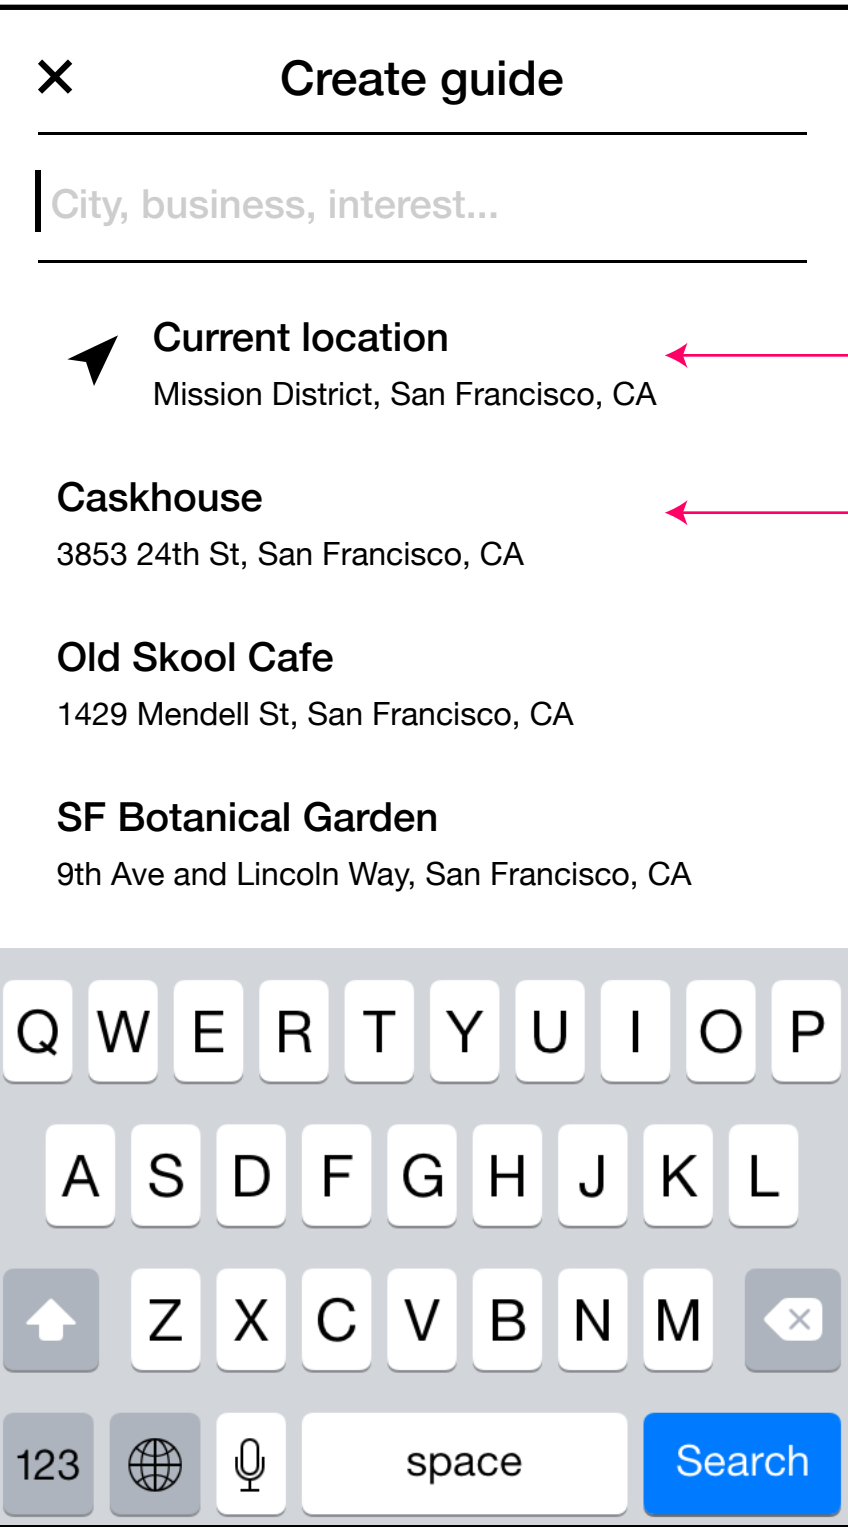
Create guide

City, business, interest...

Current location
Mission District, San Francisco, CA

Caskhouse
3853 24th St, San Francisco, CA

Old Skool Cafe
1429 Mendell St, San Francisco, CA

SF Botanical Garden
9th Ave and Lincoln Way, San Francisco, CA

Q W E R T Y U I O P
A S D F G H J K L
Z X C V B N M
123 space Search